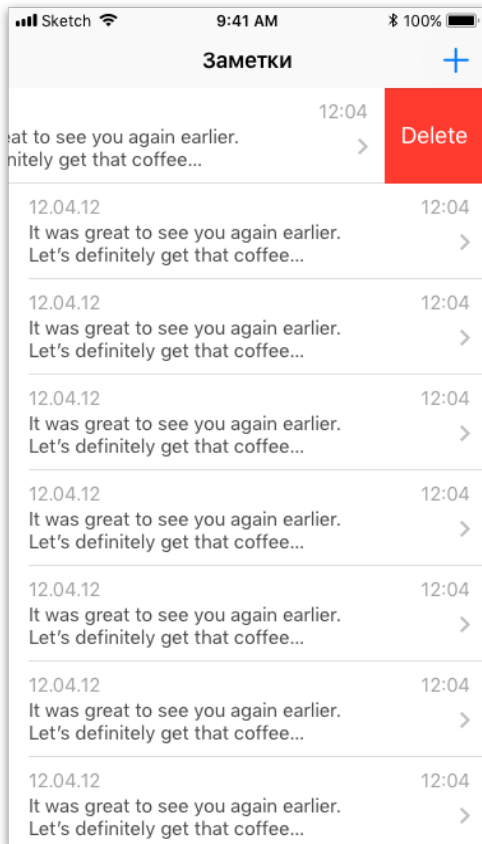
Sketch 9:41 AM 100%

Заметки +

12:04
eat to see you again earlier.
initely get that coffee...
Delete

12.04.12 12:04
It was great to see you again earlier.
Let's definitely get that coffee...

12.04.12 12:04
It was great to see you again earlier.
Let's definitely get that coffee...

12.04.12 12:04
It was great to see you again earlier.
Let's definitely get that coffee...

12.04.12 12:04
It was great to see you again earlier.
Let's definitely get that coffee...

12.04.12 12:04
It was great to see you again earlier.
Let's definitely get that coffee...

12.04.12 12:04
It was great to see you again earlier.
Let's definitely get that coffee...

12.04.12 12:04
It was great to see you again earlier.
Let's definitely get that coffee...